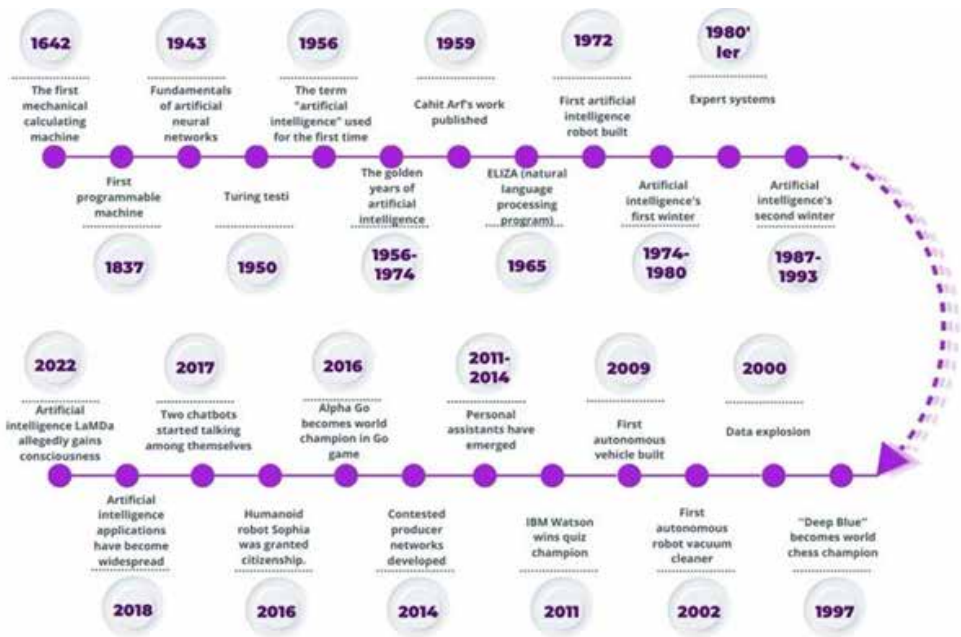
1642
The first mechanical calculating machine

1943
Fundamentals of artificial neural networks

1956
The term "artificial intelligence" used for the first time

1959
Cahit Arf's work published

1972
First artificial intelligence robot built

1980'ler
Expert systems

First programmable machine
1837

Turing testi
1950

The golden years of artificial intelligence
1956-1974

ELIZA (natural language processing program)
1965

Artificial intelligence's first winter
1974-1980

Artificial intelligence's second winter
1987-1993

2022
Artificial intelligence LaMDa allegedly gains consciousness

2017
Two chatbots started talking among themselves

2016
Alpha Go becomes world champion in Go game

2011-2014
Personal assistants have emerged

2009
First autonomous vehicle built

2000
Data explosion

Artificial intelligence applications have become widespread
2018

Humanoid robot Sophia was granted citizenship.
2016

Contested producer networks developed
2014

IBM Watson wins quiz champion
2011

First autonomous robot vacuum cleaner
2002

"Deep Blue" becomes world chess champion
1997